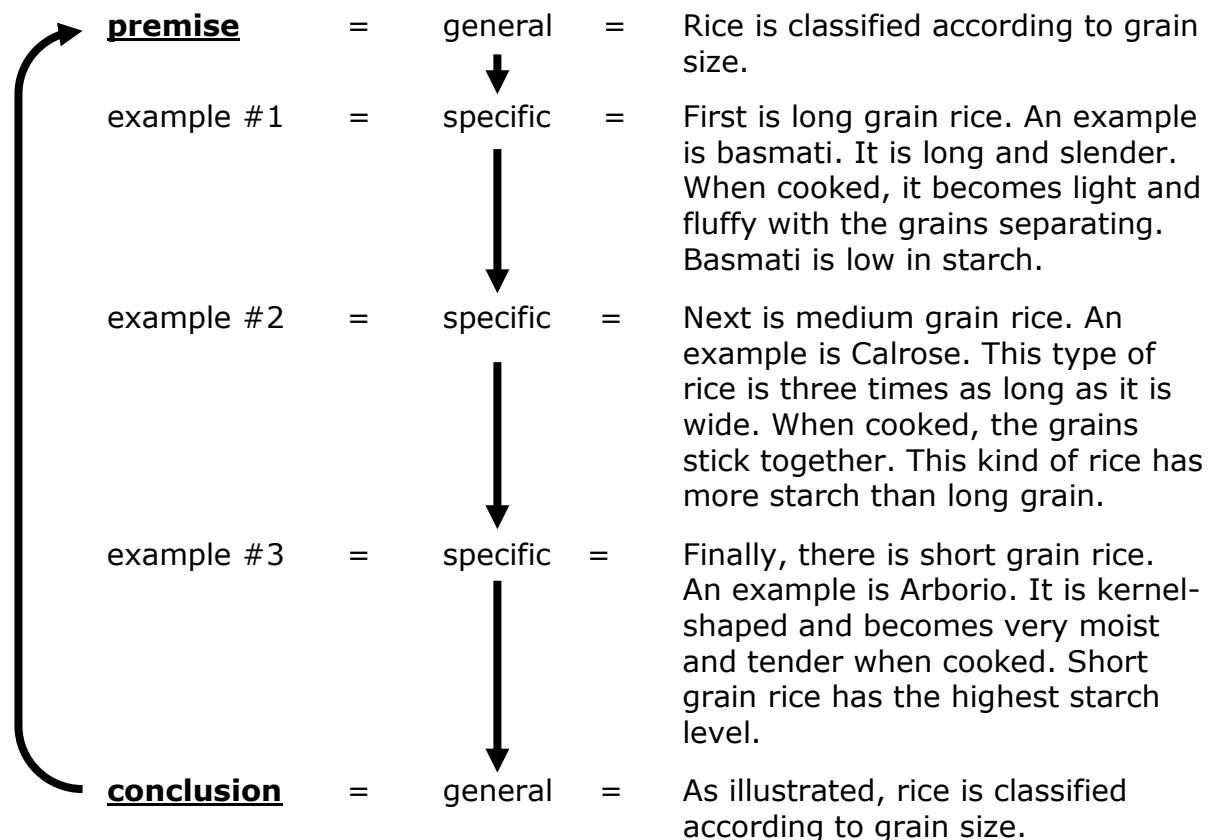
**premise** = general = Rice is classified according to grain size.

example #1 = specific = First is long grain rice. An example is basmati. It is long and slender. When cooked, it becomes light and fluffy with the grains separating. Basmati is low in starch.

example #2 = specific = Next is medium grain rice. An example is Calrose. This type of rice is three times as long as it is wide. When cooked, the grains stick together. This kind of rice has more starch than long grain.

example #3 = specific = Finally, there is short grain rice. An example is Arborio. It is kernel-shaped and becomes very moist and tender when cooked. Short grain rice has the highest starch level.

**conclusion** = general = As illustrated, rice is classified according to grain size.